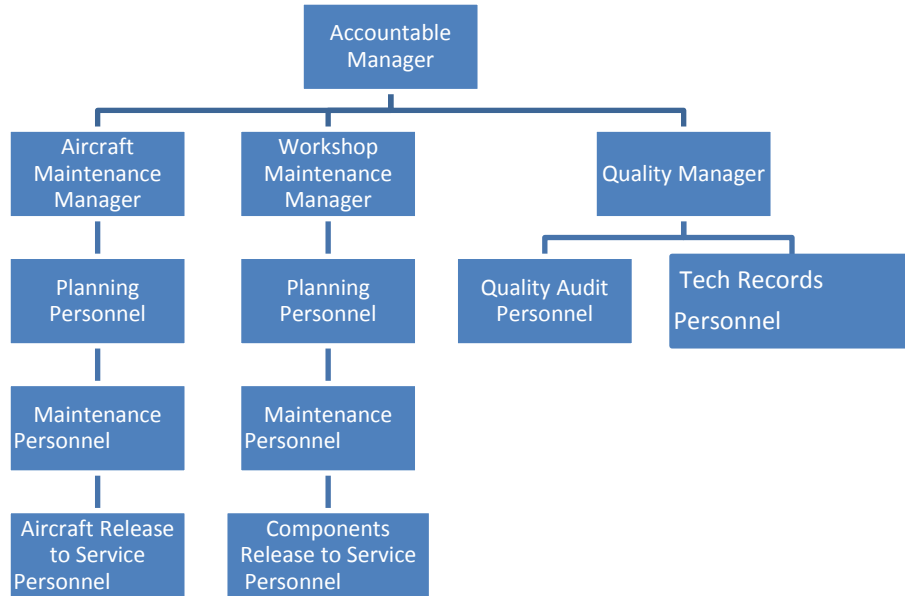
Accountable Manager

Aircraft Maintenance Manager

Workshop Maintenance Manager

Quality Manager

Planning Personnel

Planning Personnel

Quality Audit Personnel

Tech Records Personnel

Maintenance Personnel

Maintenance Personnel

Aircraft Release to Service Personnel

Components Release to Service Personnel